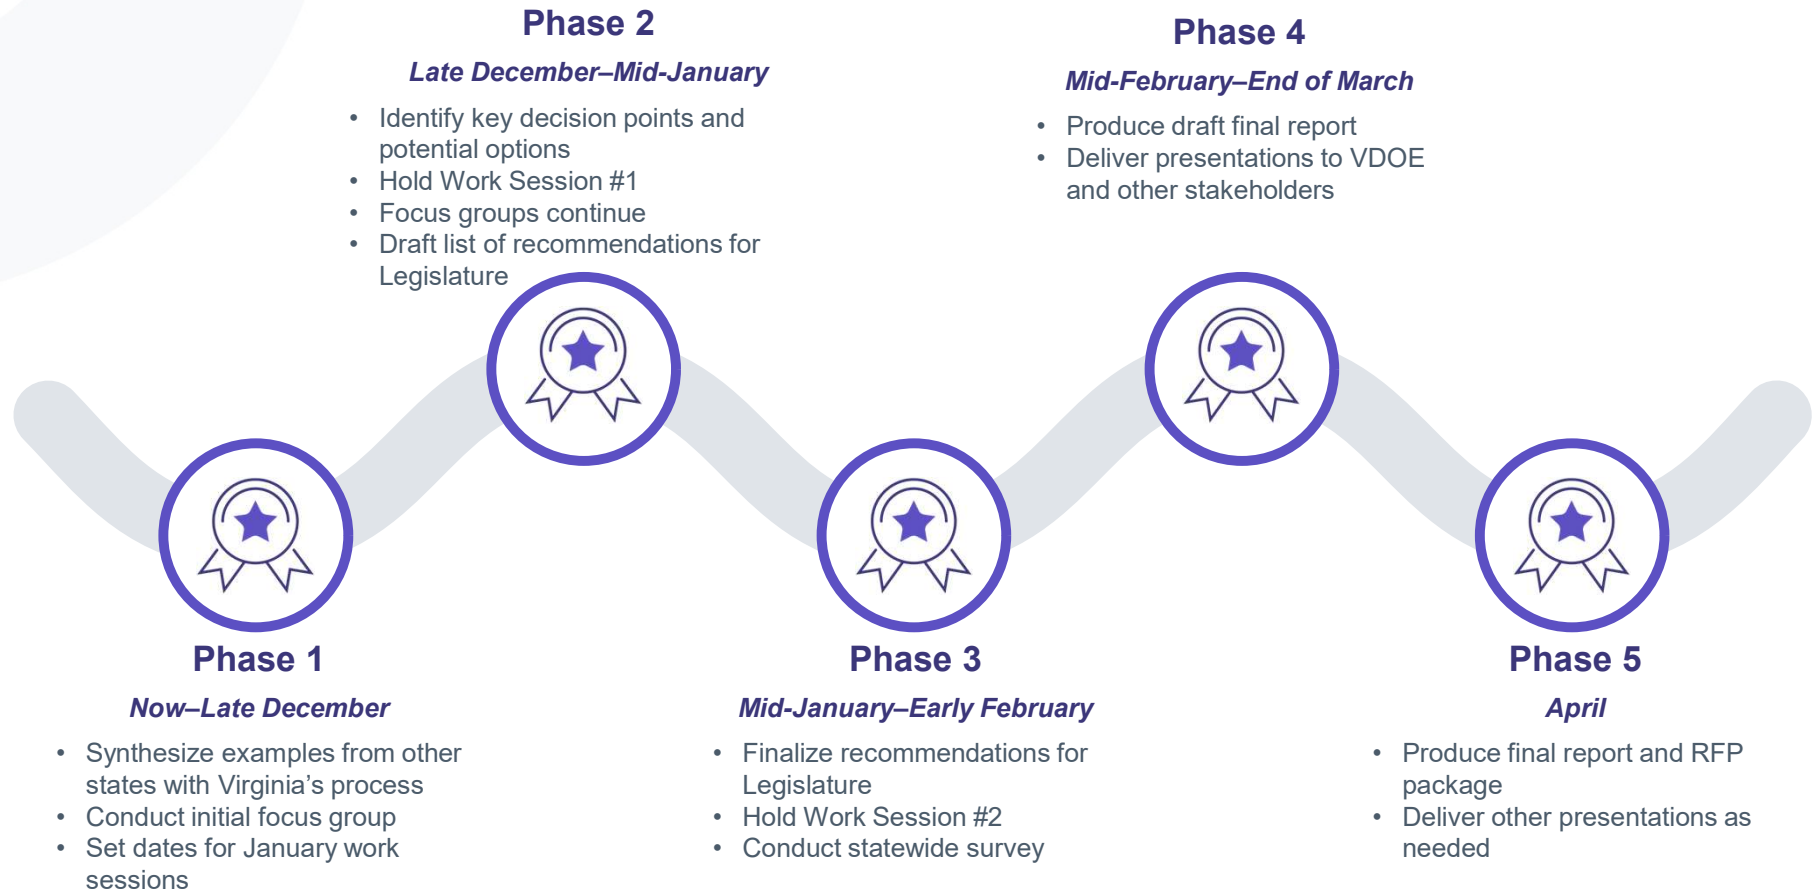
Phase 2

Late December–Mid-January

- Identify key decision points and potential options
- Hold Work Session #1
- Focus groups continue
- Draft list of recommendations for Legislature

Phase 4

Mid-February–End of March

- Produce draft final report
- Deliver presentations to VDOE and other stakeholders

Phase 1

Now–Late December

- Synthesize examples from other states with Virginia's process
- Conduct initial focus group
- Set dates for January work sessions

Phase 3

Mid-January–Early February

- Finalize recommendations for Legislature
- Hold Work Session #2
- Conduct statewide survey

Phase 5

April

- Produce final report and RFP package
- Deliver other presentations as needed